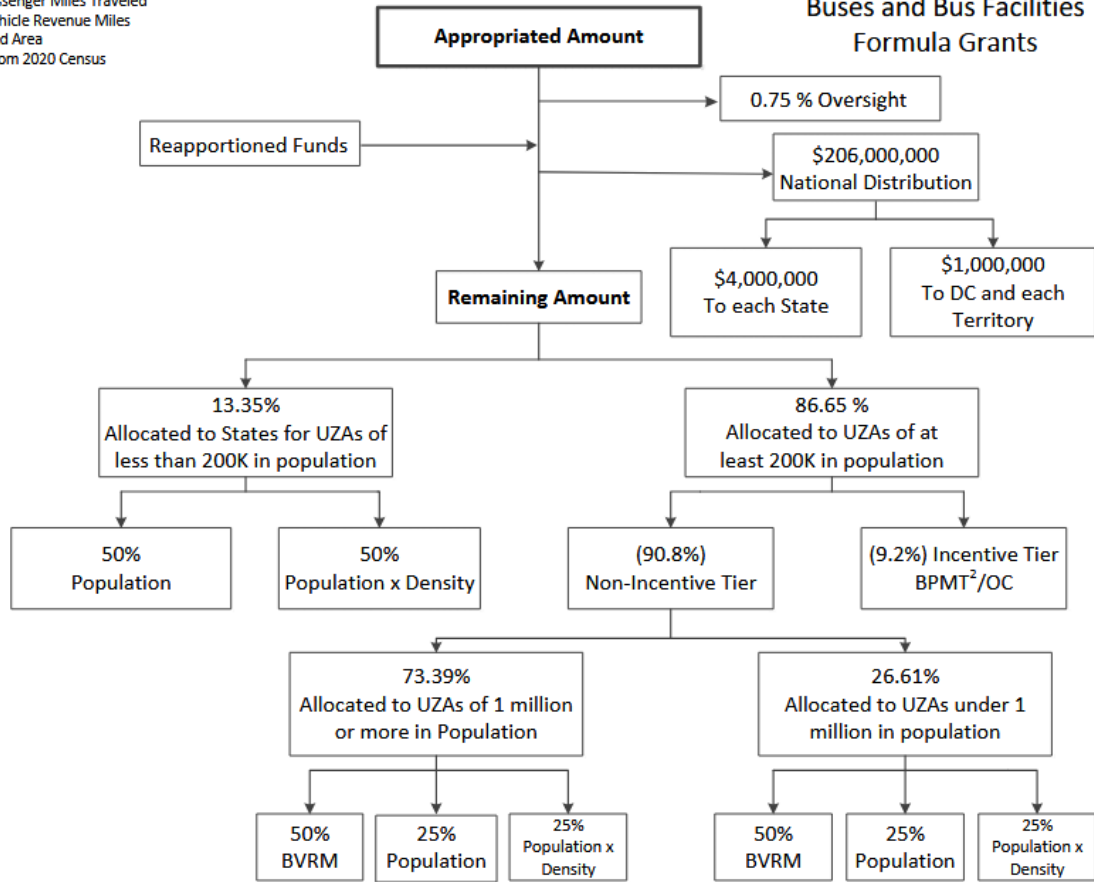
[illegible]ssenger Miles Traveled
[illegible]hicle Revenue Miles
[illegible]d Area
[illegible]om 2020 Census

Buses and Bus Facilities Formula Grants

Appropriated Amount

0.75 % Oversight

Reapportioned Funds

$206,000,000
National Distribution

$4,000,000
To each State

$1,000,000
To DC and each Territory

Remaining Amount

13.35%
Allocated to States for UZAs of less than 200K in population

86.65 %
Allocated to UZAs of at least 200K in population

50%
Population

50%
Population x Density

(90.8%)
Non-Incentive Tier

(9.2%) Incentive Tier
BPMT$^2$/OC

73.39%
Allocated to UZAs of 1 million or more in Population

26.61%
Allocated to UZAs under 1 million in population

50%
BVRM

25%
Population

25%
Population x Density

50%
BVRM

25%
Population

25%
Population x Density